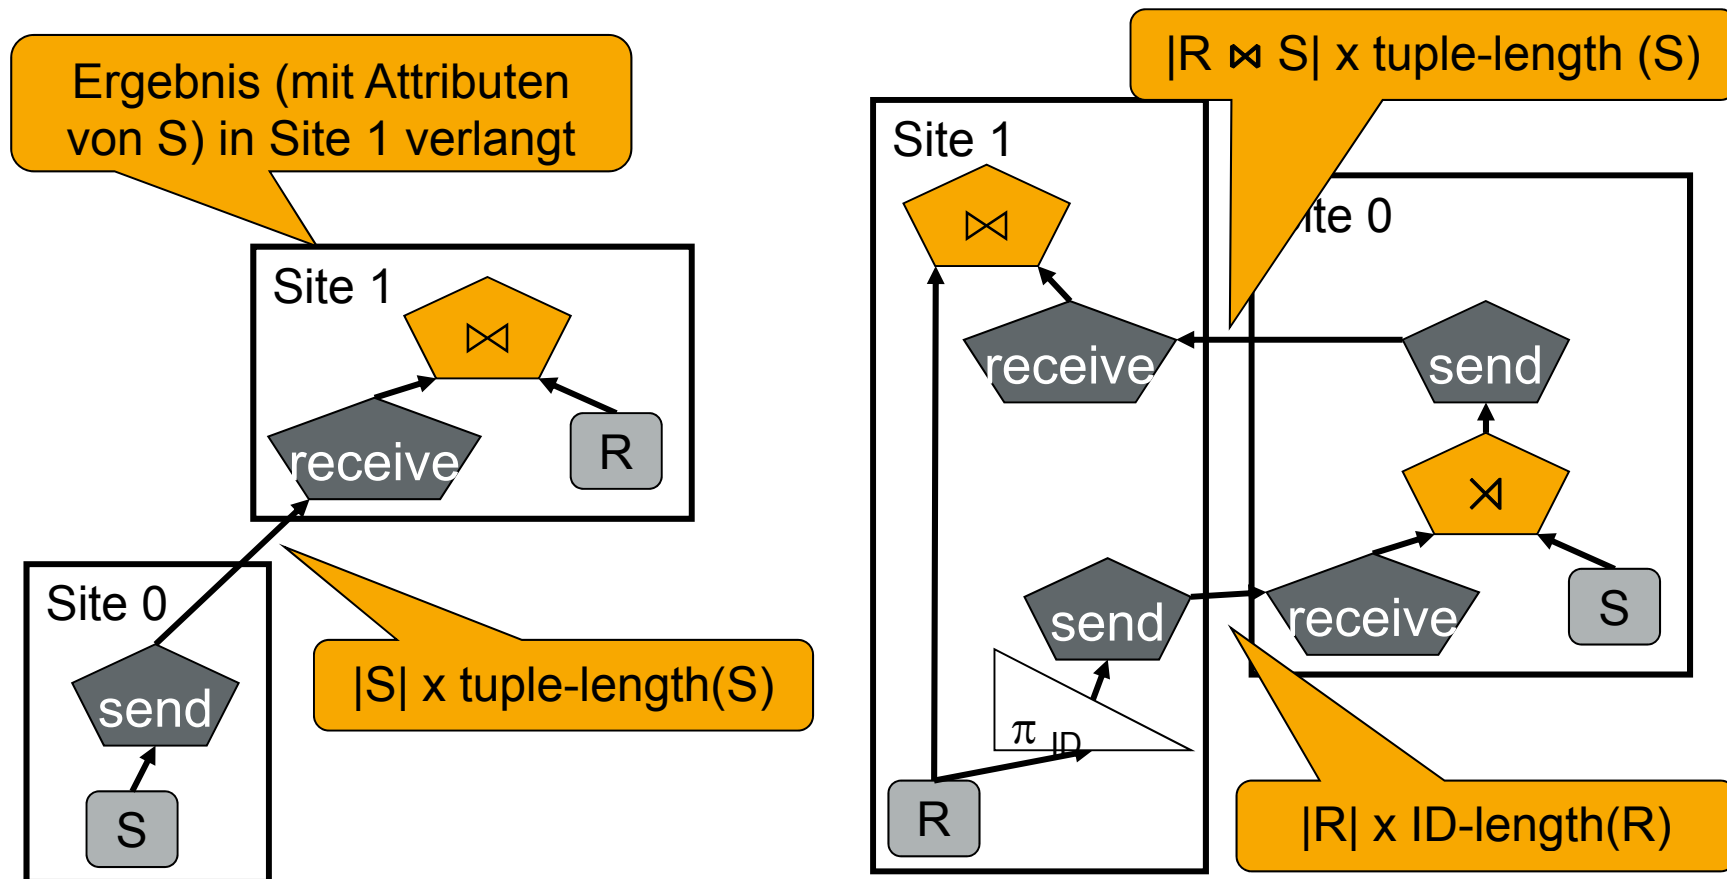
Ergebnis (mit Attributen von S) in Site 1 verlangt

Site 1
$\bowtie$
receive
R

Site 0
send
S

|S| x tuple-length(S)

|R $\bowtie$ S| x tuple-length (S)

Site 1
$\bowtie$
receive
send
$\pi_{ID}$
R

ite 0
send
$\rtimes$
receive
S

|R| x ID-length(R)